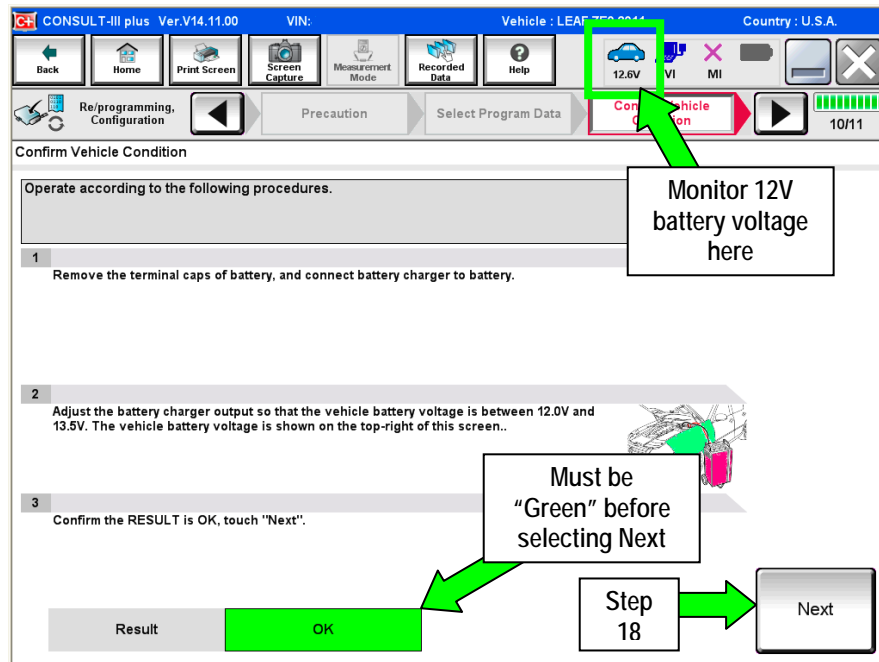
CONSULT-III plus Ver.V14.11.00 VIN: Vehicle : LEAF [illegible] Country : U.S.A.

Back Home Print Screen Screen Capture Measurement Mode Recorded Data Help 12.6V VI MI

Re/programming, Configuration Precaution Select Program Data Con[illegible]hicle C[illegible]ion 10/11

Confirm Vehicle Condition

Operate according to the following procedures.

Monitor 12V battery voltage here

1
Remove the terminal caps of battery, and connect battery charger to battery.

2
Adjust the battery charger output so that the vehicle battery voltage is between 12.0V and 13.5V. The vehicle battery voltage is shown on the top-right of this screen..

Must be "Green" before selecting Next

3
Confirm the RESULT is OK, touch "Next".

Result OK

Step 18

Next